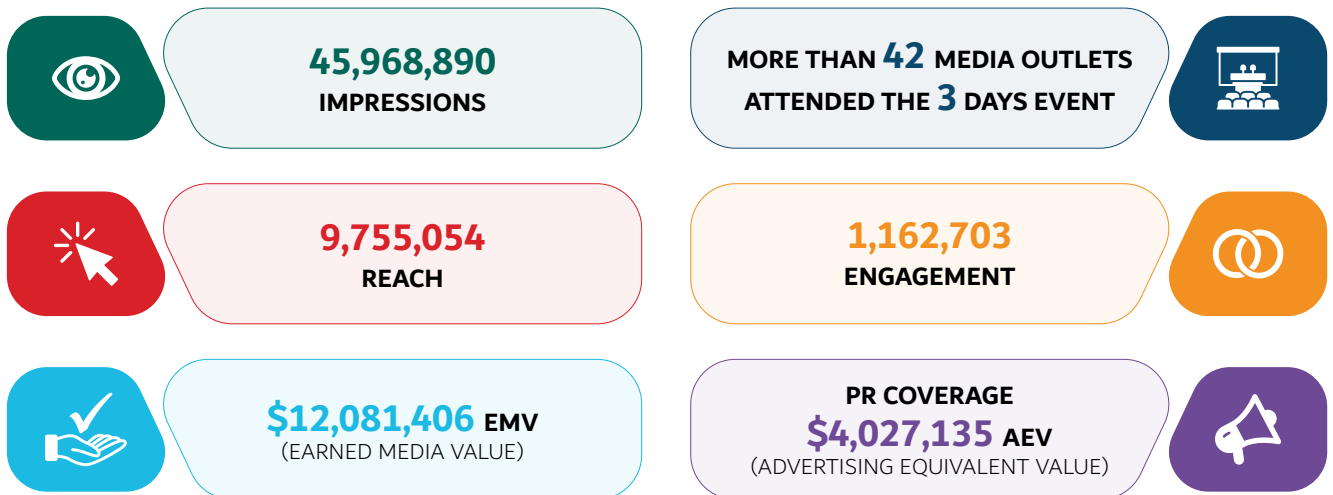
45,968,890
IMPRESSIONS

MORE THAN 42 MEDIA OUTLETS ATTENDED THE 3 DAYS EVENT

9,755,054
REACH

1,162,703
ENGAGEMENT

$12,081,406 EMV
(EARNED MEDIA VALUE)

PR COVERAGE
$4,027,135 AEV
(ADVERTISING EQUIVALENT VALUE)